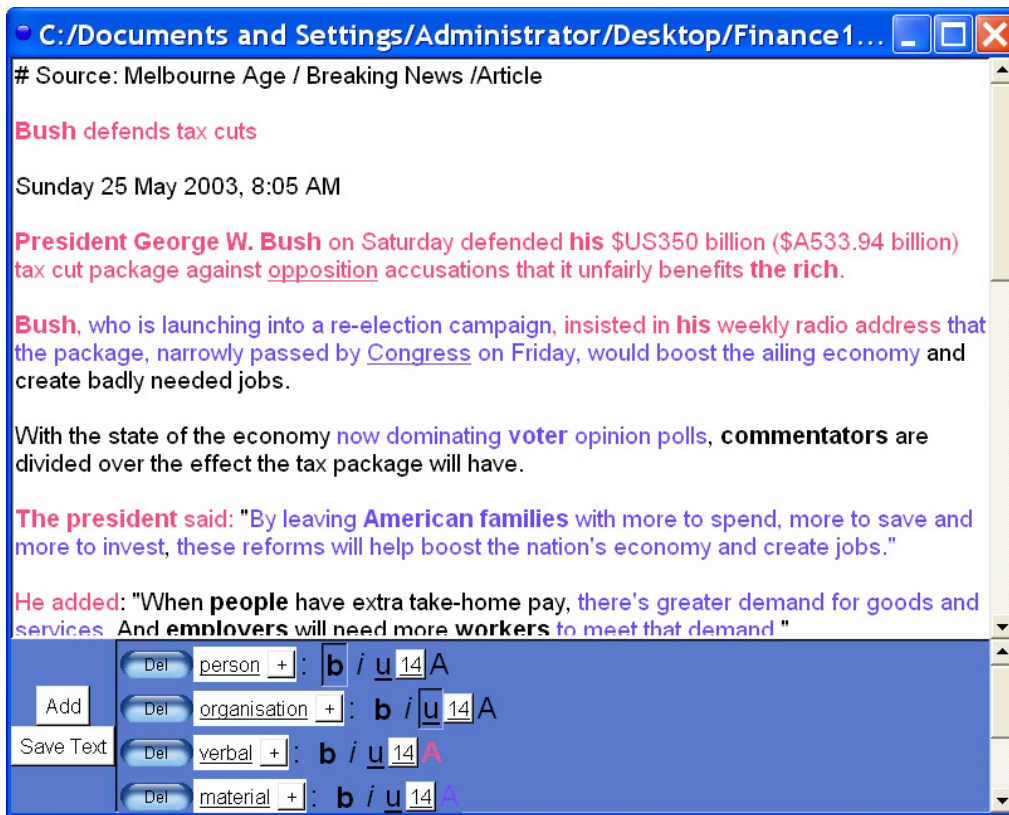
C:/Documents and Settings/Administrator/Desktop/Finance1...

# Source: Melbourne Age / Breaking News /Article

Bush defends tax cuts

Sunday 25 May 2003, 8:05 AM

President George W. Bush on Saturday defended his $US350 billion ($A533.94 billion) tax cut package against opposition accusations that it unfairly benefits the rich.

Bush, who is launching into a re-election campaign, insisted in his weekly radio address that the package, narrowly passed by Congress on Friday, would boost the ailing economy and create badly needed jobs.

With the state of the economy now dominating voter opinion polls, commentators are divided over the effect the tax package will have.

The president said: "By leaving American families with more to spend, more to save and more to invest, these reforms will help boost the nation's economy and create jobs."

He added: "When people have extra take-home pay, there's greater demand for goods and services. And employers will need more workers to meet that demand."

Add

Save Text

Del person + : b i u 14 A

Del organisation + : b i u 14 A

Del verbal + : b i u 14 A

Del material + : b i u 14 A